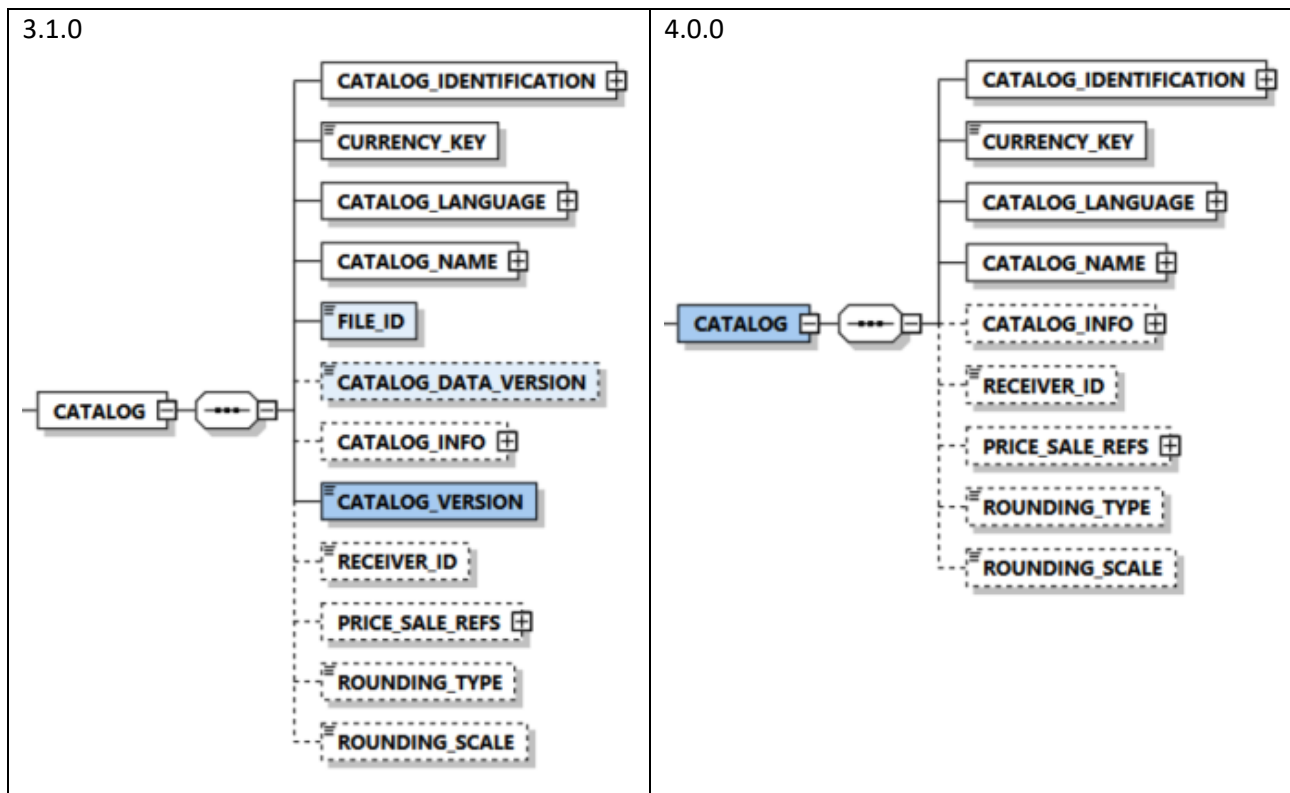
| 3.1.0 | 4.0.0 |
|---|---|
| CATALOG CATALOG_IDENTIFICATION CURRENCY_KEY CATALOG_LANGUAGE CATALOG_NAME FILE_ID CATALOG_DATA_VERSION CATALOG_INFO CATALOG_VERSION RECEIVER_ID PRICE_SALE_REFS ROUNDING_TYPE ROUNDING_SCALE | CATALOG CATALOG_IDENTIFICATION CURRENCY_KEY CATALOG_LANGUAGE CATALOG_NAME CATALOG_INFO RECEIVER_ID PRICE_SALE_REFS ROUNDING_TYPE ROUNDING_SCALE |